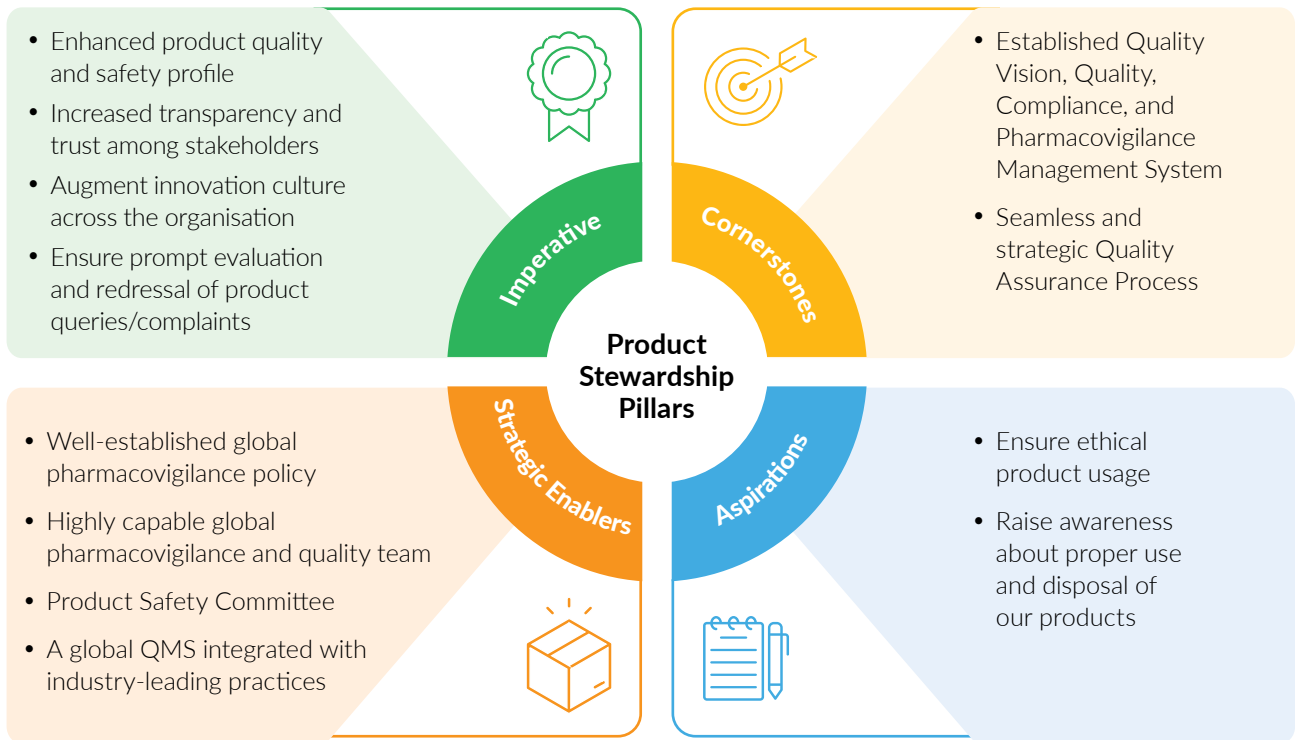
• Enhanced product quality and safety profile
• Increased transparency and trust among stakeholders
• Augment innovation culture across the organisation
• Ensure prompt evaluation and redressal of product queries/complaints

• Established Quality Vision, Quality, Compliance, and Pharmacovigilance Management System
• Seamless and strategic Quality Assurance Process

Imperative

Cornerstones

Product Stewardship Pillars

Strategic Enablers

Aspirations

• Well-established global pharmacovigilance policy
• Highly capable global pharmacovigilance and quality team
• Product Safety Committee
• A global QMS integrated with industry-leading practices

• Ensure ethical product usage
• Raise awareness about proper use and disposal of our products